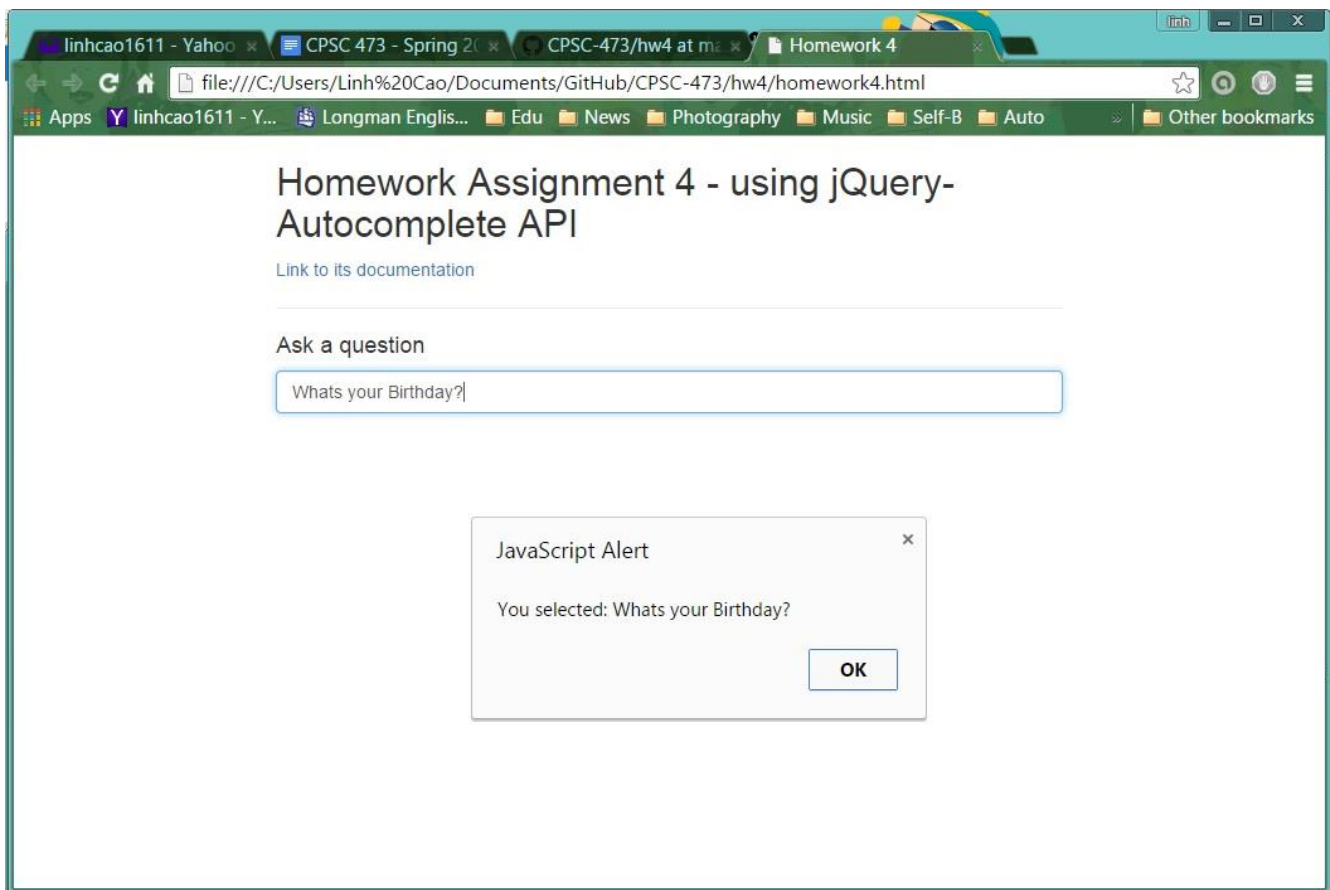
linhcao1611 - Yahoo ×
CPSC 473 - Spring 2( ×
CPSC-473/hw4 at ma ×
Homework 4 ×

linh

file:///C:/Users/Linh%20Cao/Documents/GitHub/CPSC-473/hw4/homework4.html

Apps
linhcao1611 - Y...
Longman Englis...
Edu
News
Photography
Music
Self-B
Auto
»
Other bookmarks

Homework Assignment 4 - using jQuery-Autocomplete API

Link to its documentation

Ask a question

Whats your Birthday?

JavaScript Alert ×

You selected: Whats your Birthday?

OK